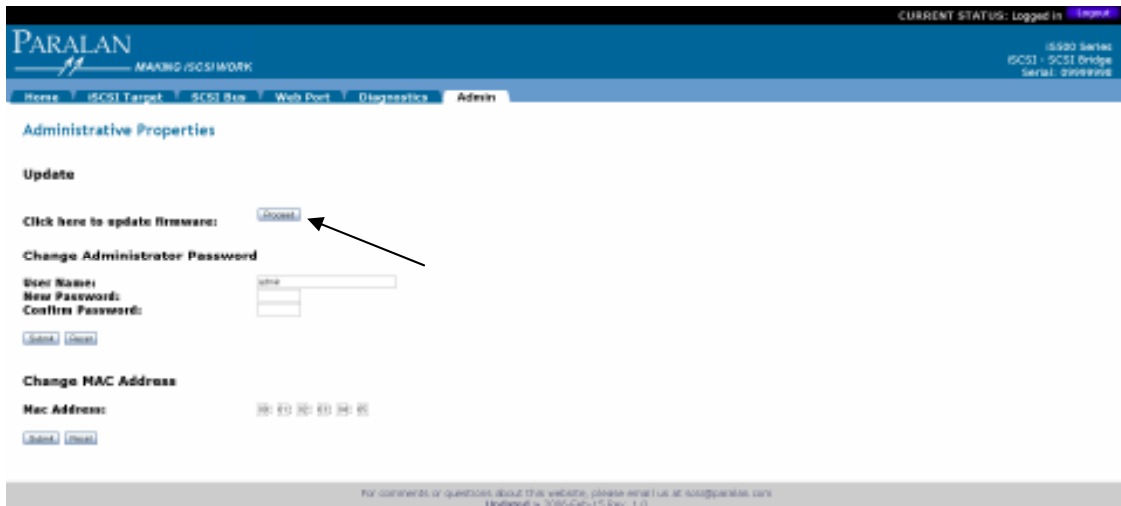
CURRENT STATUS: Logged in Logout

PARALAN
MAKING iSCSI WORK

iS500 Series
iSCSI - SCSI Bridge
Serial: 09999998

Home | iSCSI Target | SCSI Bus | Web Port | Diagnostics | Admin

Administrative Properties

Update

Click here to update firmware: Proceed

Change Administrator Password

User Name: admin
New Password:
Confirm Password:

Submit Reset

Change MAC Address

Mac Address: 00 : 03 : 02 : 03 : 04 : 05

Submit Reset

For comments or questions about this website, please email us at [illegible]@paralan.com
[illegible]